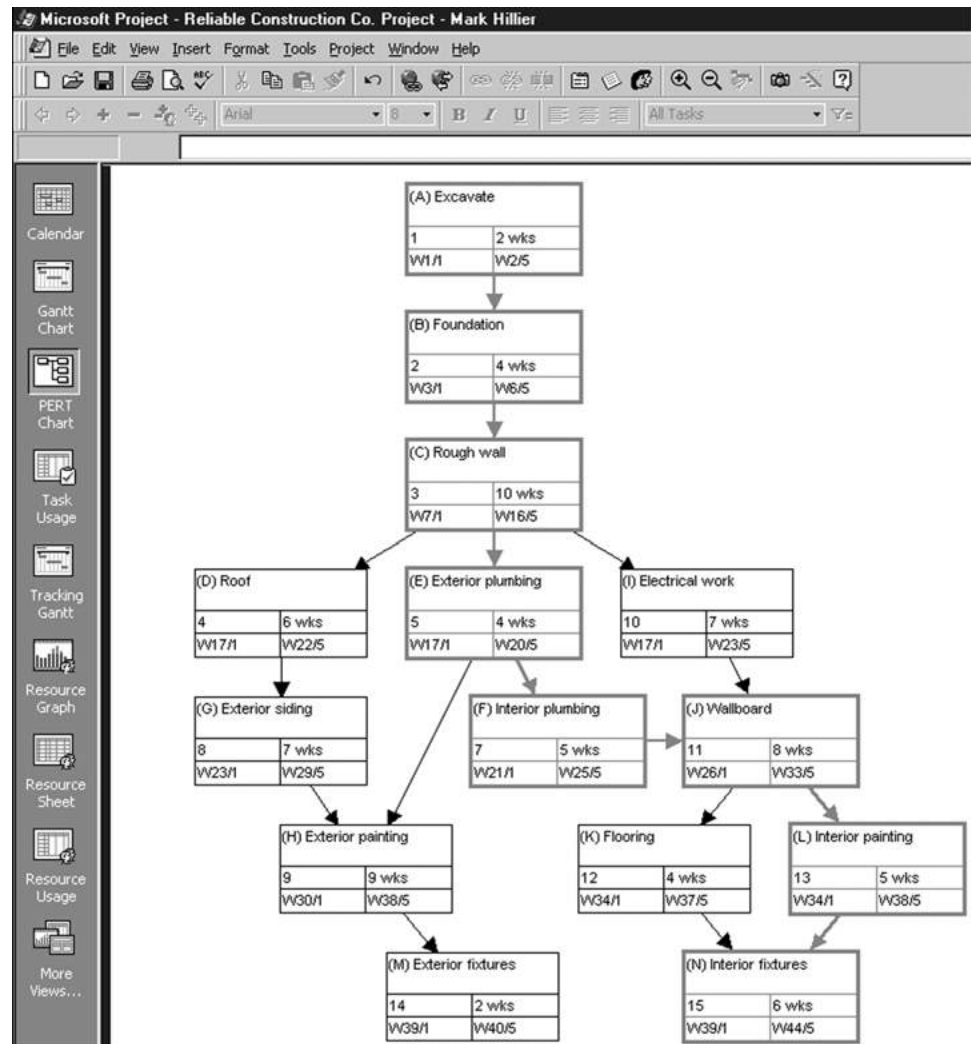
Microsoft Project - Reliable Construction Co. Project - Mark Hillier

File Edit View Insert Format Tools Project Window Help

Arial 8 B I U All Tasks

Calendar

Gantt Chart

PERT Chart

Task Usage

Tracking Gantt

Resource Graph

Resource Sheet

Resource Usage

More Views...

(A) Excavate
1 2 wks
W1/1 W2/5

(B) Foundation
2 4 wks
W3/1 W6/5

(C) Rough wall
3 10 wks
W7/1 W16/5

(D) Roof
4 6 wks
W17/1 W22/5

(E) Exterior plumbing
5 4 wks
W17/1 W20/5

(I) Electrical work
10 7 wks
W17/1 W23/5

(G) Exterior siding
8 7 wks
W23/1 W29/5

(F) Interior plumbing
7 5 wks
W21/1 W25/5

(J) Wallboard
11 8 wks
W26/1 W33/5

(H) Exterior painting
9 9 wks
W30/1 W38/5

(K) Flooring
12 4 wks
W34/1 W37/5

(L) Interior painting
13 5 wks
W34/1 W38/5

(M) Exterior fixtures
14 2 wks
W39/1 W40/5

(N) Interior fixtures
15 6 wks
W39/1 W44/5